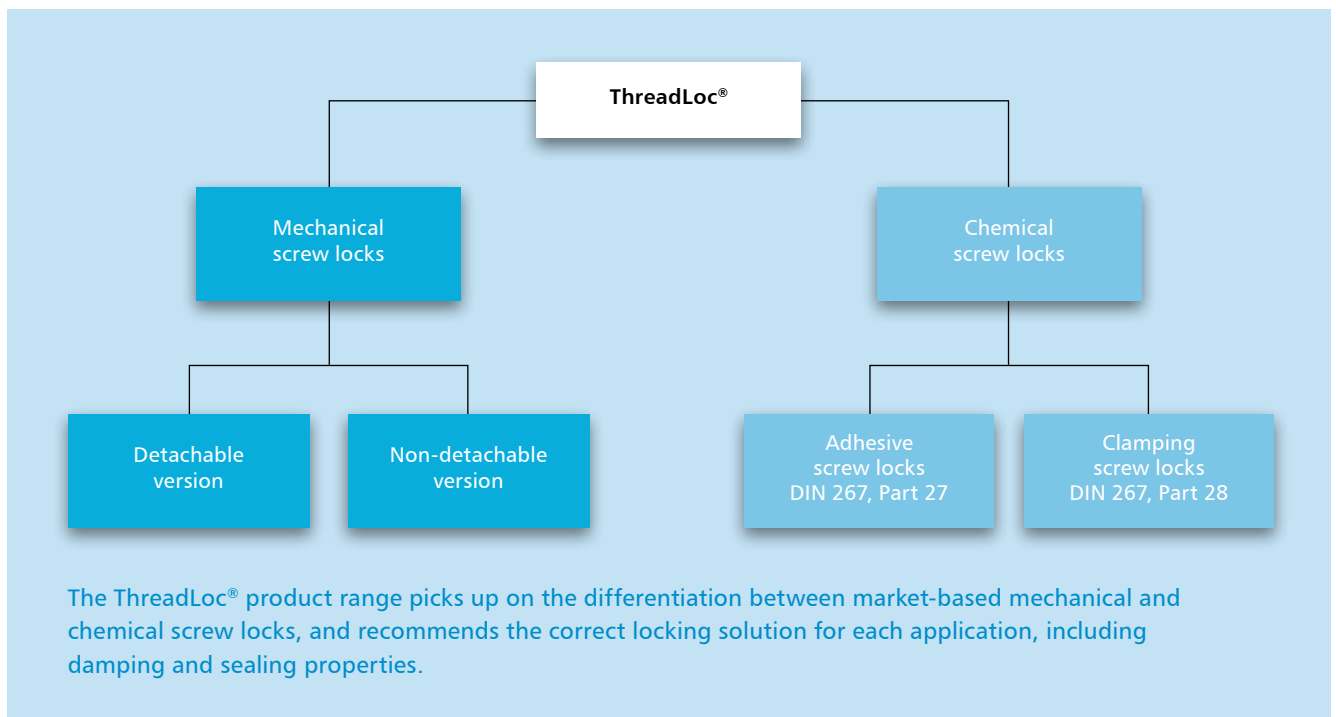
ThreadLoc®

Mechanical screw locks

Chemical screw locks

Detachable version

Non-detachable version

Adhesive screw locks DIN 267, Part 27

Clamping screw locks DIN 267, Part 28

The ThreadLoc® product range picks up on the differentiation between market-based mechanical and chemical screw locks, and recommends the correct locking solution for each application, including damping and sealing properties.